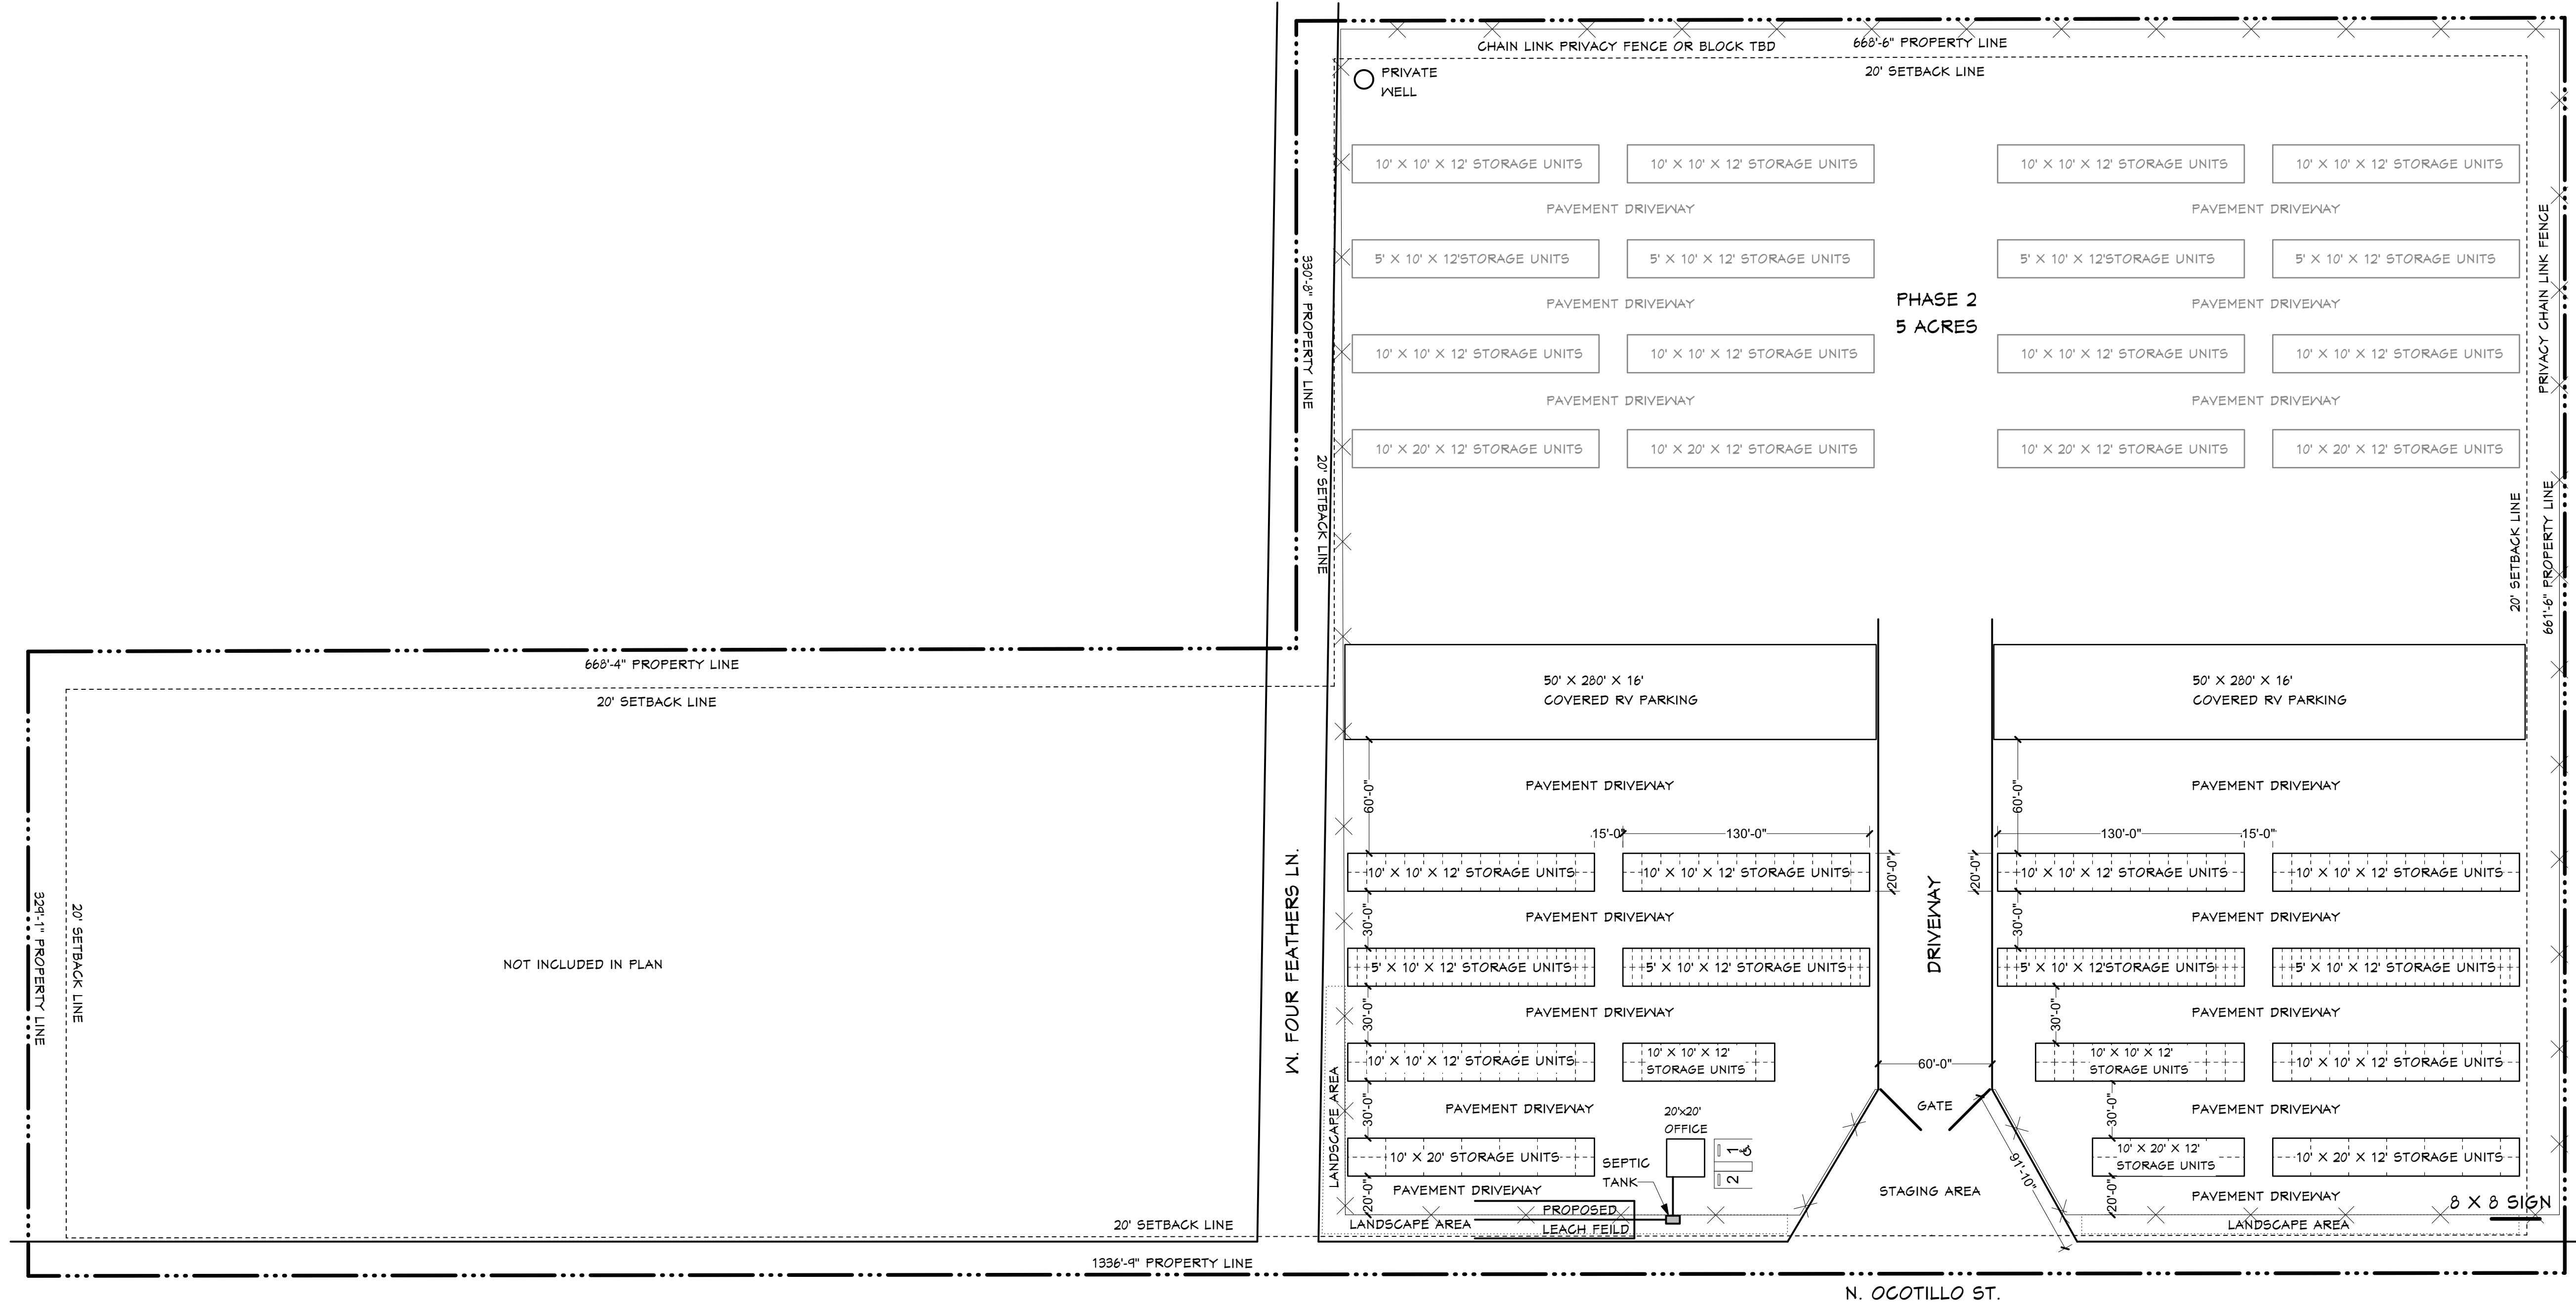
CHAIN LINK PRIVACY FENCE OR BLOCK TBD
668'-6" PROPERTY LINE
PRIVATE WELL
20' SETBACK LINE

10' X 10' X 12' STORAGE UNITS
10' X 10' X 12' STORAGE UNITS
10' X 10' X 12' STORAGE UNITS
10' X 10' X 12' STORAGE UNITS
PAVEMENT DRIVEWAY
PAVEMENT DRIVEWAY
5' X 10' X 12'STORAGE UNITS
5' X 10' X 12' STORAGE UNITS
5' X 10' X 12'STORAGE UNITS
5' X 10' X 12' STORAGE UNITS
PHASE 2
5 ACRES
PAVEMENT DRIVEWAY
PAVEMENT DRIVEWAY
10' X 10' X 12' STORAGE UNITS
10' X 10' X 12' STORAGE UNITS
10' X 10' X 12' STORAGE UNITS
10' X 10' X 12' STORAGE UNITS
PAVEMENT DRIVEWAY
PAVEMENT DRIVEWAY
10' X 20' X 12' STORAGE UNITS
10' X 20' X 12' STORAGE UNITS
10' X 20' X 12' STORAGE UNITS
10' X 20' X 12' STORAGE UNITS

PRIVACY CHAIN LINK FENCE
330'-8" PROPERTY LINE
20' SETBACK LINE
20' SETBACK LINE
661'-6" PROPERTY LINE

668'-4" PROPERTY LINE
20' SETBACK LINE
50' X 280' X 16'
COVERED RV PARKING
50' X 280' X 16'
COVERED RV PARKING

PAVEMENT DRIVEWAY
PAVEMENT DRIVEWAY
60'-0"
60'-0"
15'-0"
130'-0"
130'-0"
15'-0"
10' X 10' X 12' STORAGE UNITS
10' X 10' X 12' STORAGE UNITS
20'-0"
20'-0"
10' X 10' X 12' STORAGE UNITS
10' X 10' X 12' STORAGE UNITS
30'-0"
30'-0"
PAVEMENT DRIVEWAY
PAVEMENT DRIVEWAY
DRIVEWAY
5' X 10' X 12' STORAGE UNITS
5' X 10' X 12' STORAGE UNITS
5' X 10' X 12'STORAGE UNITS
5' X 10' X 12' STORAGE UNITS
30'-0"
30'-0"
PAVEMENT DRIVEWAY
PAVEMENT DRIVEWAY
10' X 10' X 12' STORAGE UNITS
10' X 10' X 12'
STORAGE UNITS
10' X 10' X 12'
STORAGE UNITS
10' X 10' X 12' STORAGE UNITS
60'-0"
GATE
30'-0"
30'-0"
PAVEMENT DRIVEWAY
PAVEMENT DRIVEWAY
20'x20'
OFFICE
10' X 20' STORAGE UNITS
10' X 20' X 12'
STORAGE UNITS
10' X 20' X 12' STORAGE UNITS
SEPTIC TANK
1
2
91'-10"
20'-0"
20'-0"
PAVEMENT DRIVEWAY
STAGING AREA
PAVEMENT DRIVEWAY
8 X 8 SIGN
PROPOSED
LEACH FEILD
LANDSCAPE AREA
LANDSCAPE AREA
LANDSCAPE AREA

NOT INCLUDED IN PLAN
324'-1" PROPERTY LINE
20' SETBACK LINE
W. FOUR FEATHERS LN.
20' SETBACK LINE
1336'-9" PROPERTY LINE
N. OCOTILLO ST.